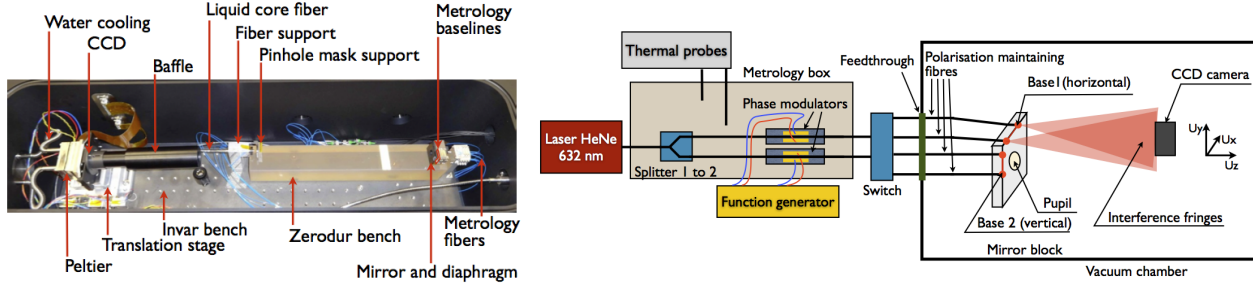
Water cooling
CCD
Liquid core fiber
Fiber support
Pinhole mask support
Metrology baselines
Baffle
Invar bench
Translation stage
Peltier
Zerodur bench
Metrology fibers
Mirror and diaphragm

Thermal probes
Metrology box
Feedthrough
Polarisation maintaining fibres
Base1 (horizontal)
CCD camera
Phase modulators
Laser HeNe 632 nm
Splitter 1 to 2
Function generator
Switch
Pupil
Base 2 (vertical)
Interference fringes
Mirror block
Vacuum chamber
Uy
Ux
Uz